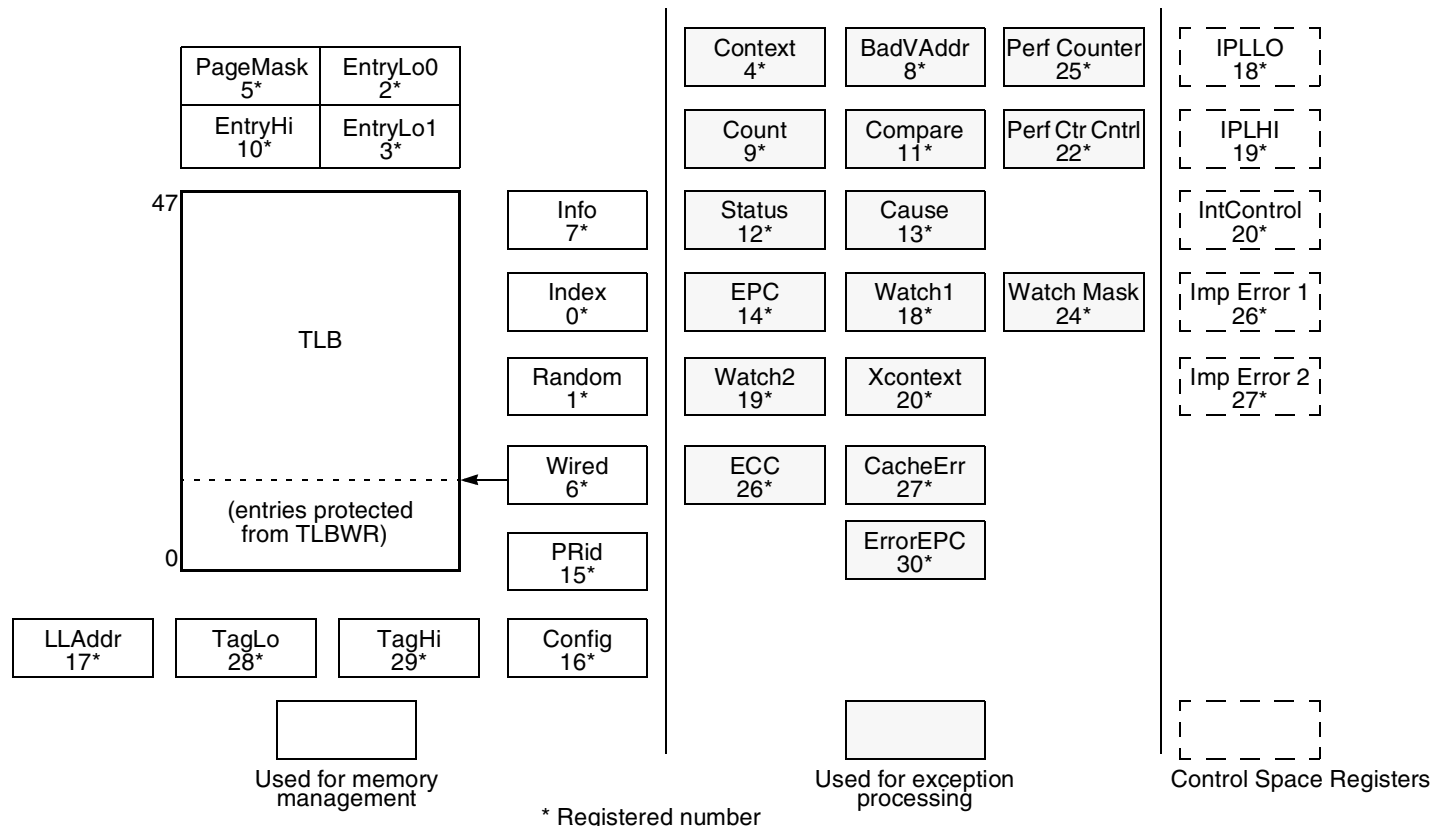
PageMask 5*
EntryLo0 2*
EntryHi 10*
EntryLo1 3*

47

TLB

(entries protected from TLBWR)

0

Info 7*
Index 0*
Random 1*
Wired 6*
PRid 15*

LLAddr 17*
TagLo 28*
TagHi 29*
Config 16*

Used for memory management

Context 4*
BadVAddr 8*
Perf Counter 25*
Count 9*
Compare 11*
Perf Ctr Cntrl 22*
Status 12*
Cause 13*
EPC 14*
Watch1 18*
Watch Mask 24*
Watch2 19*
Xcontext 20*
ECC 26*
CacheErr 27*
ErrorEPC 30*

Used for exception processing

IPLLO 18*
IPLHI 19*
IntControl 20*
Imp Error 1 26*
Imp Error 2 27*

Control Space Registers

* Registered number